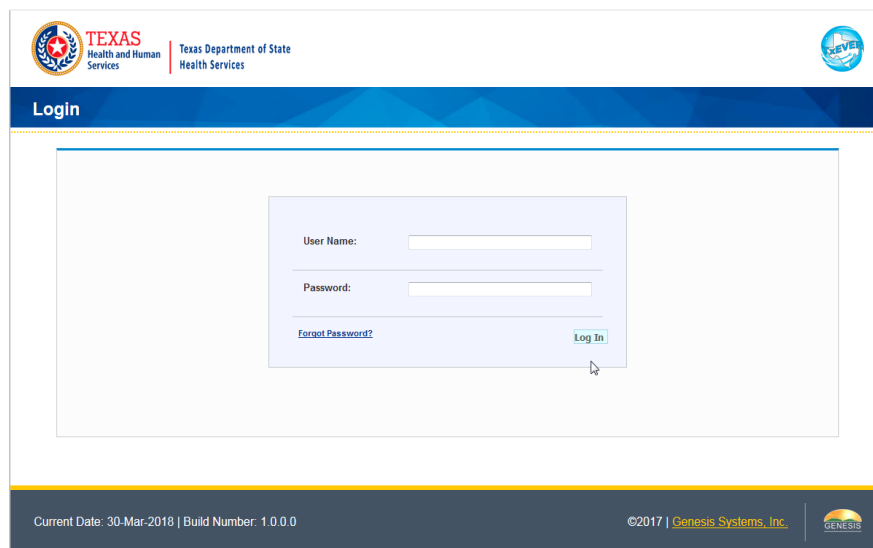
TEXAS
Health and Human Services

Texas Department of State Health Services

TXEVER

Login

User Name:

Password:

Forgot Password?

Log In

Current Date: 30-Mar-2018 | Build Number: 1.0.0.0

©2017 | Genesis Systems, Inc.

GENESIS